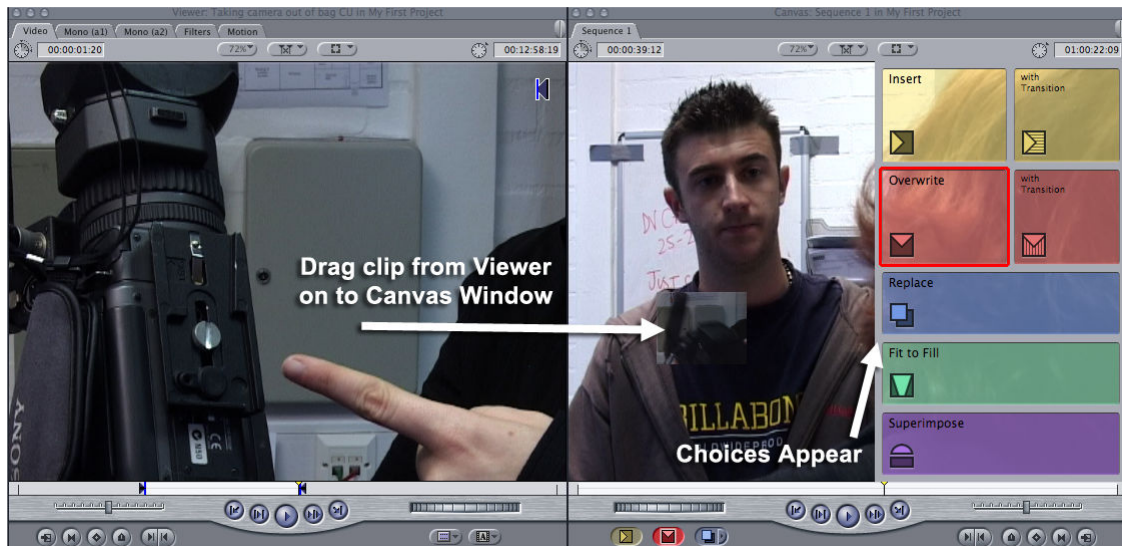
Viewer: Taking camera out of bag CU in My First Project

Video | Mono (a1) | Mono (a2) | Filters | Motion

00:00:01:20 72% 00:00:12:58:19

SONY

Drag clip from Viewer on to Canvas Window

Canvas: Sequence 1 in My First Project

Sequence 1

00:00:39:12 72% 01:00:22:09

Insert

with Transition

Overwrite

with Transition

Replace

Fit to Fill

Superimpose

BILLABONG

Choices Appear